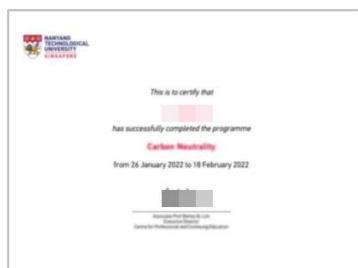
NANYANG TECHNOLOGICAL UNIVERSITY SINGAPORE

This is to certify that

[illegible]

has successfully completed the programme

Carbon Neutrality

from 26 January 2022 to 18 February 2022

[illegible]

Associate Prof Shirley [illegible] Lim
Executive Director
Centre for Professional and Continuing Education